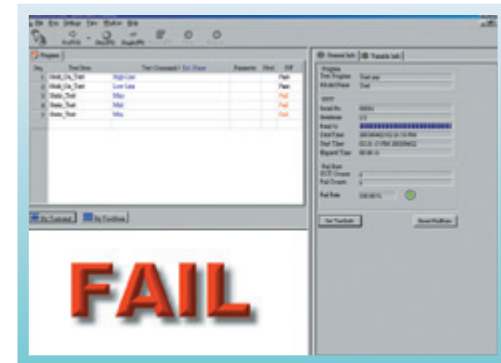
FAIL

| No | Test Item | Test Command | Result | Next | P/F |
|---|---|---|---|---|---|
| 1 | Hold_On_Test | High Line | | | Pass |
| 2 | Hold_On_Test | Low Line | | | Pass |
| 3 | Static_Test | Max | | | Fail |
| 4 | Static_Test | Mid | | | Fail |
| 5 | Static_Test | Min | | | Fail |

General Info
Variable Info
Program
Test Program
Model Name
UUT
Serial No
Status
Start Time
End Time
Elapsed Time
Fail Rate
UUT Counts
Fail Counts
Fail Rate
Set Testlist
Reset Fail Rate
By Testitem
By Testitem